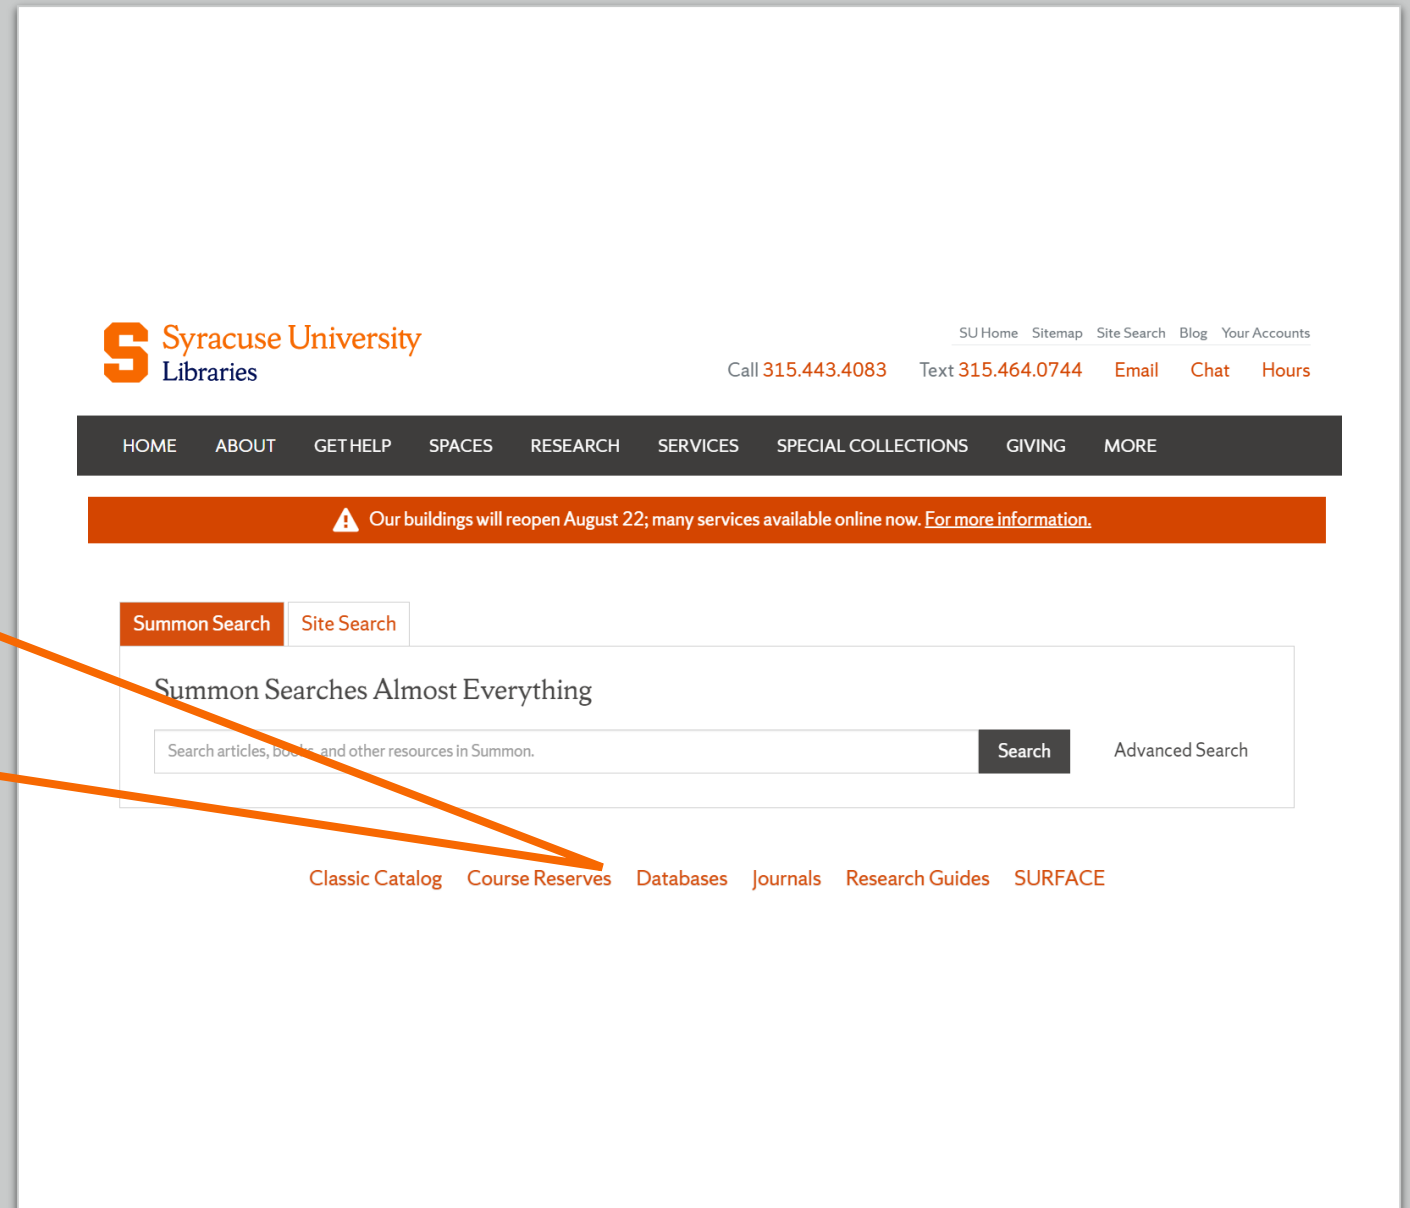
Syracuse University
Libraries

SU Home Sitemap Site Search Blog Your Accounts

Call 315.443.4083 Text 315.464.0744 Email Chat Hours

HOME ABOUT GET HELP SPACES RESEARCH SERVICES SPECIAL COLLECTIONS GIVING MORE

Our buildings will reopen August 22; many services available online now. For more information.

Summon Search Site Search

Summon Searches Almost Everything

Search articles, bo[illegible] and other resources in Summon.

Search

Advanced Search

Classic Catalog Course Reserves Databases Journals Research Guides SURFACE